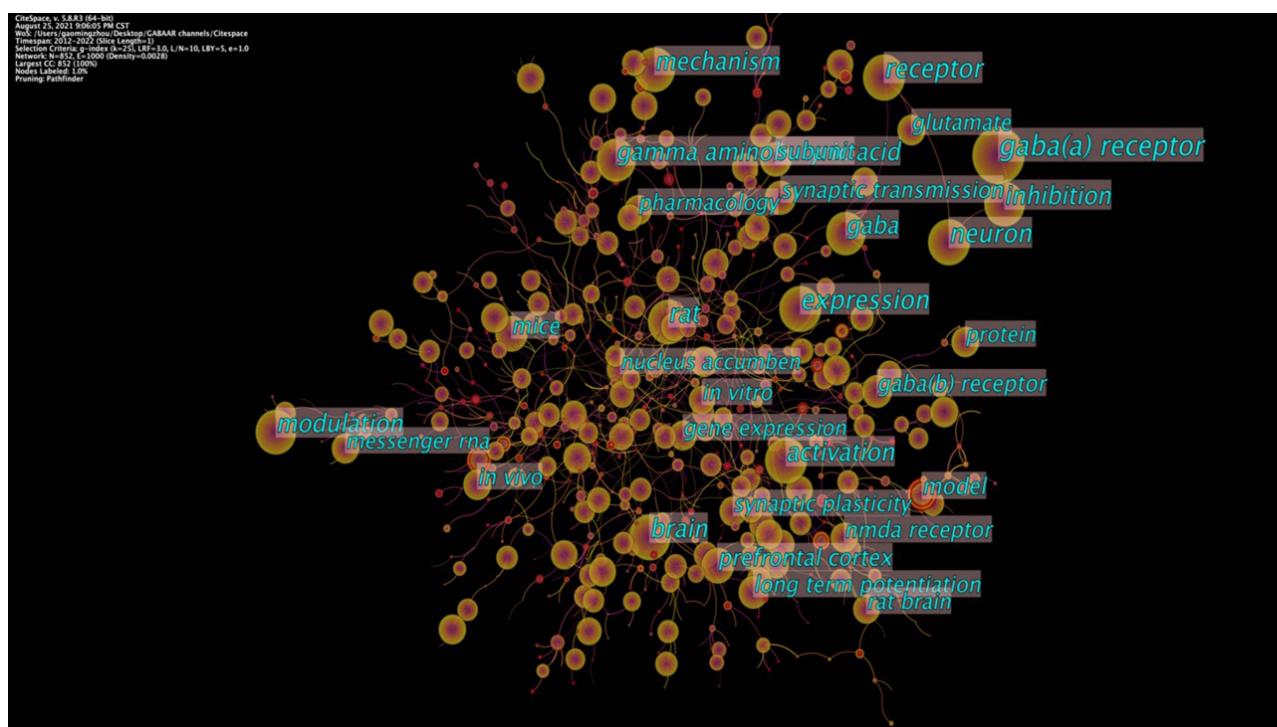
CiteSpace, v. 5.8.R3 (64-bit)
August 25, 2021 9:06:05 PM CST
WoS: /Users/gaomingzhou/Desktop/GABAAR channels/Citespace
Timespan: 2012-2022 (Slice Length=1)
Selection Criteria: g-index (k=25), LRF=3.0, L/N=10, LBY=5, e=1.0
Network: N=852, E=1000 (Density=0.0028)
Largest CC: 852 (100%)
Nodes Labeled: 1.0%
Pruning: Pathfinder

mechanism
receptor
glutamate
gaba(a) receptor
gamma amino butyric acid
subunit
synaptic transmission
inhibition
pharmacology
gaba
neuron
expression
rat
mice
protein
nucleus accumben
in vitro
gaba(b) receptor
modulation
messenger rna
gene expression
activation
in vivo
model
synaptic plasticity
brain
nmda receptor
prefrontal cortex
long term potentiation
rat brain